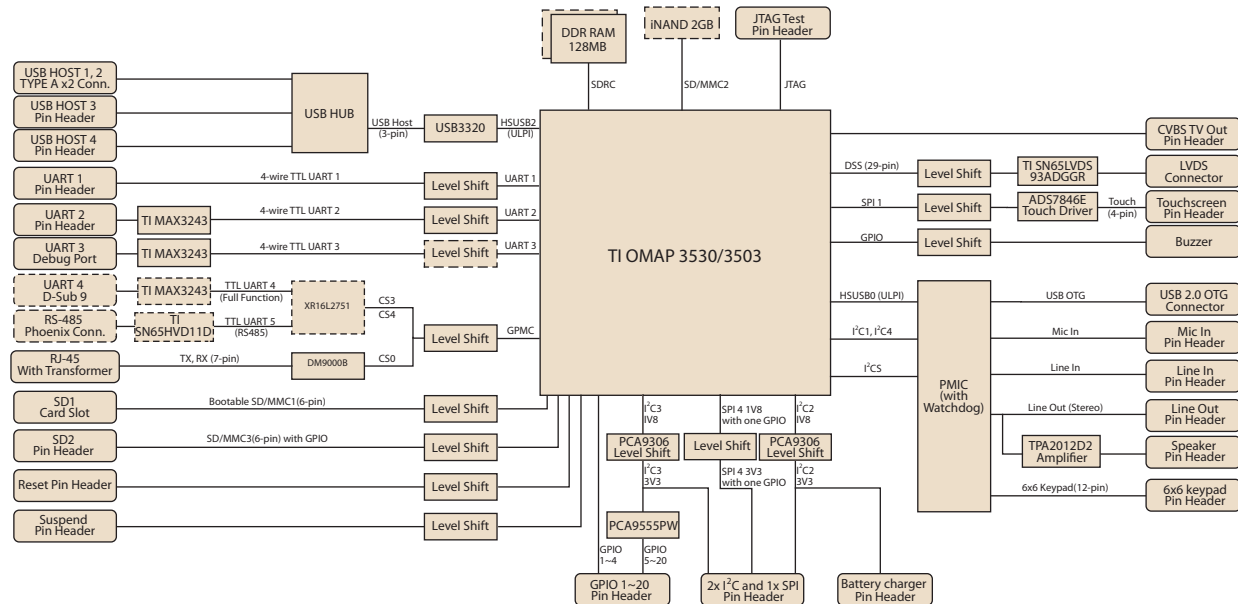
DDR RAM 128MB

iNAND 2GB

JTAG Test Pin Header

SDRC

SD/MMC2

JTAG

USB HOST 1, 2 TYPE A x2 Conn.

USB HOST 3 Pin Header

USB HOST 4 Pin Header

USB HUB

USB Host (3-pin)

USB3320

HSUSB2 (ULPI)

CVBS TV Out Pin Header

UART 1 Pin Header

4-wire TTL UART 1

Level Shift

UART 1

DSS (29-pin)

Level Shift

TI SN65LVDS 93ADGGR

LVDS Connector

UART 2 Pin Header

TI MAX3243

4-wire TTL UART 2

Level Shift

UART 2

SPI 1

Level Shift

ADS7846E Touch Driver

Touch (4-pin)

Touchscreen Pin Header

UART 3 Debug Port

TI MAX3243

4-wire TTL UART 3

Level Shift

UART 3

TI OMAP 3530/3503

GPIO

Level Shift

Buzzer

UART 4 D-Sub 9

TI MAX3243

TTL UART 4 (Full Function)

XR16L2751

CS3

CS4

HSUSB0 (ULPI)

PMIC (with Watchdog)

USB OTG

USB 2.0 OTG Connector

RS-485 Phoenix Conn.

TI SN65HVD11D

TTL UART 5 (RS485)

Level Shift

GPMC

$I^2C1$, $I^2C4$

Mic In

Mic In Pin Header

RJ-45 With Transformer

TX, RX (7-pin)

DM9000B

CS0

$I^2CS$

Line In

Line In Pin Header

SD1 Card Slot

Bootable SD/MMC1(6-pin)

Level Shift

$I^2C3$ IV8

SPI 4 1V8 with one GPIO

$I^2C2$ IV8

Line Out (Stereo)

Line Out Pin Header

SD2 Pin Header

SD/MMC3(6-pin) with GPIO

Level Shift

PCA9306 Level Shift

Level Shift

PCA9306 Level Shift

TPA2012D2 Amplifier

Speaker Pin Header

Reset Pin Header

Level Shift

$I^2C3$ 3V3

SPI 4 3V3 with one GPIO

$I^2C2$ 3V3

6x6 Keypad(12-pin)

6x6 keypad Pin Header

Suspend Pin Header

Level Shift

PCA9555PW

GPIO 1~4

GPIO 5~20

GPIO 1~20 Pin Header

2x $I^2C$ and 1x SPI Pin Header

Battery charger Pin Header